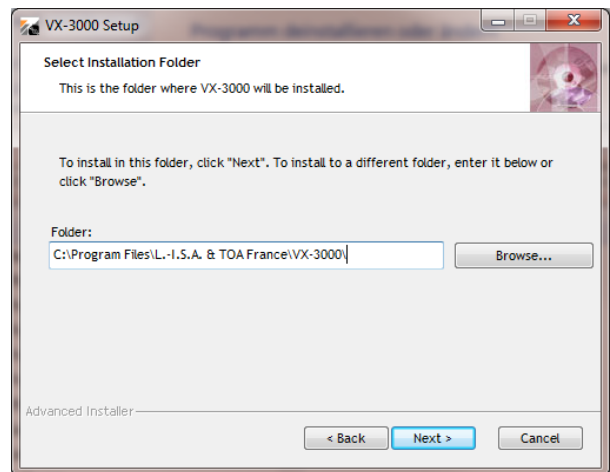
VX-3000 Setup

Select Installation Folder

This is the folder where VX-3000 will be installed.

To install in this folder, click "Next". To install to a different folder, enter it below or click "Browse".

Folder:

C:\Program Files\L.-I.S.A. & TOA France\VX-3000\

Browse...

Advanced Installer

< Back

Next >

Cancel